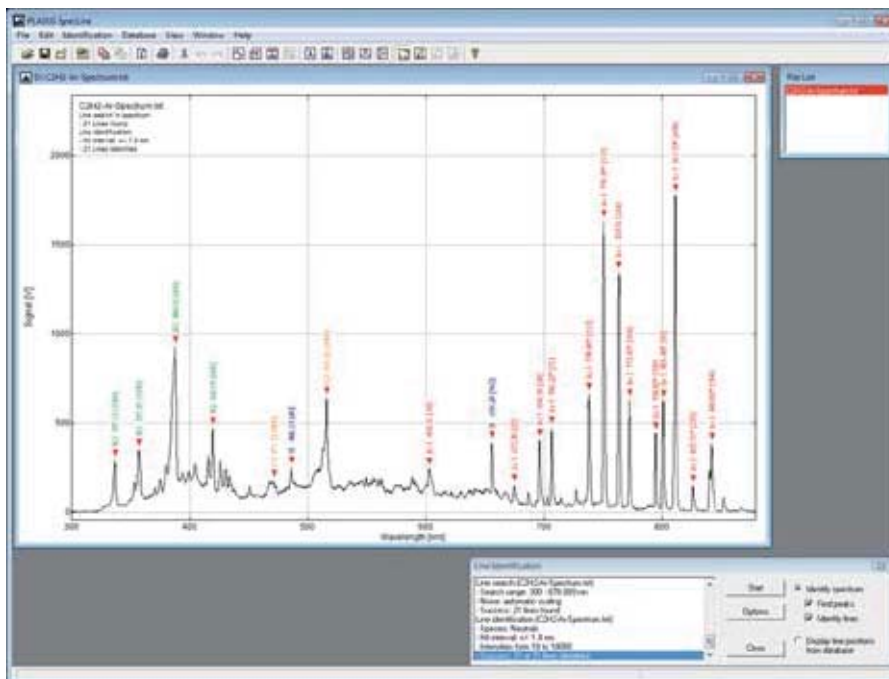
PLASUS SpecLine

File Edit Identification Database View Window Help

C2H2-Ar-Spectrum.txt

Raw List

C2H2-Ar-Spectrum.txt

C2H2-Ar-Spectrum.txt
Line search in spectrum:
- 21 Lines found
Line identification:
- Hit interval: +/- 1.0 nm
- 21 Lines identified

2000
1500
1000
500
0

Signal [V]

300 400 500 600 700 800

Wavelength [nm]

Line Identification

Line search (C2H2-Ar-Spectrum.txt)
- Search range: 300 - 879.088 [nm]
- Noise: automatic scaling
- Success: 21 lines found
Line identification (C2H2-Ar-Spectrum.txt)
- Species: Neutrals
- Hit interval: +/- 1.0 nm
- Intensities: from 10 to 10000
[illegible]

Start

Options

Close

Identify spectrum

Find peaks

Identify lines

Display line positions from database